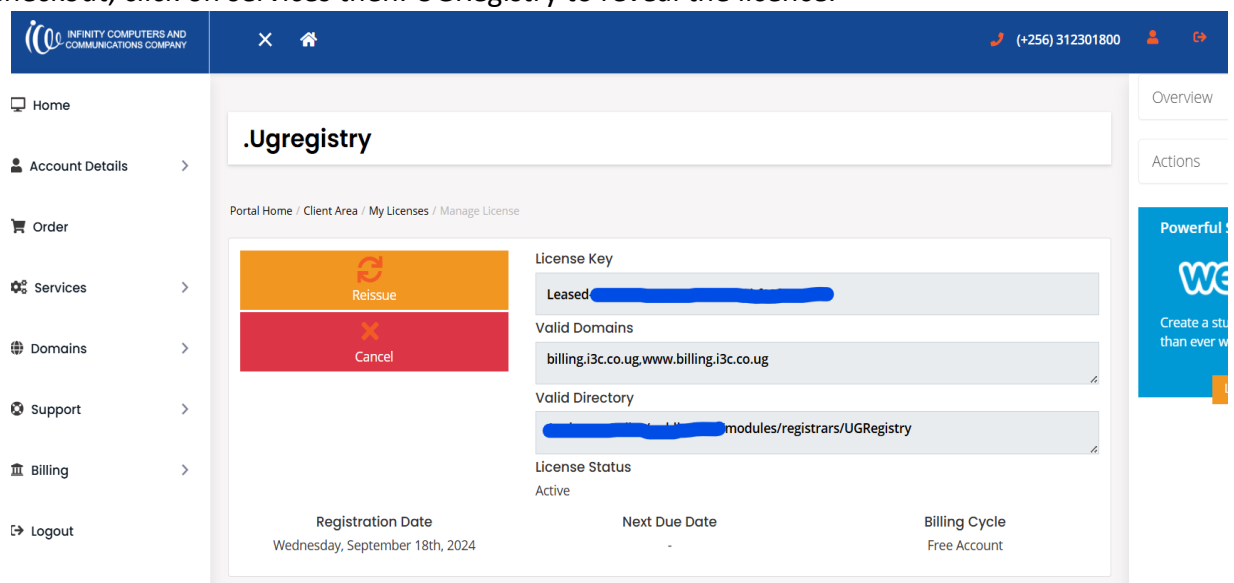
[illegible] click on services then: UGRegistry to reveal the license.

INFINITY COMPUTERS AND COMMUNICATIONS COMPANY

(+256) 312301800

Home

Account Details

Order

Services

Domains

Support

Billing

Logout

.Ugregistry

Portal Home / Client Area / My Licenses / Manage License

Reissue

Cancel

License Key

Leased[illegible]

Valid Domains

billing.i3c.co.ug,www.billing.i3c.co.ug

Valid Directory

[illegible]modules/registrars/UGRegistry

License Status

Active

| Registration Date | Next Due Date | Billing Cycle |
|---|---|---|
| Wednesday, September 18th, 2024 | - | Free Account |

Overview

Actions

Powerful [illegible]

We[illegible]

Create a stu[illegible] than ever w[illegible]